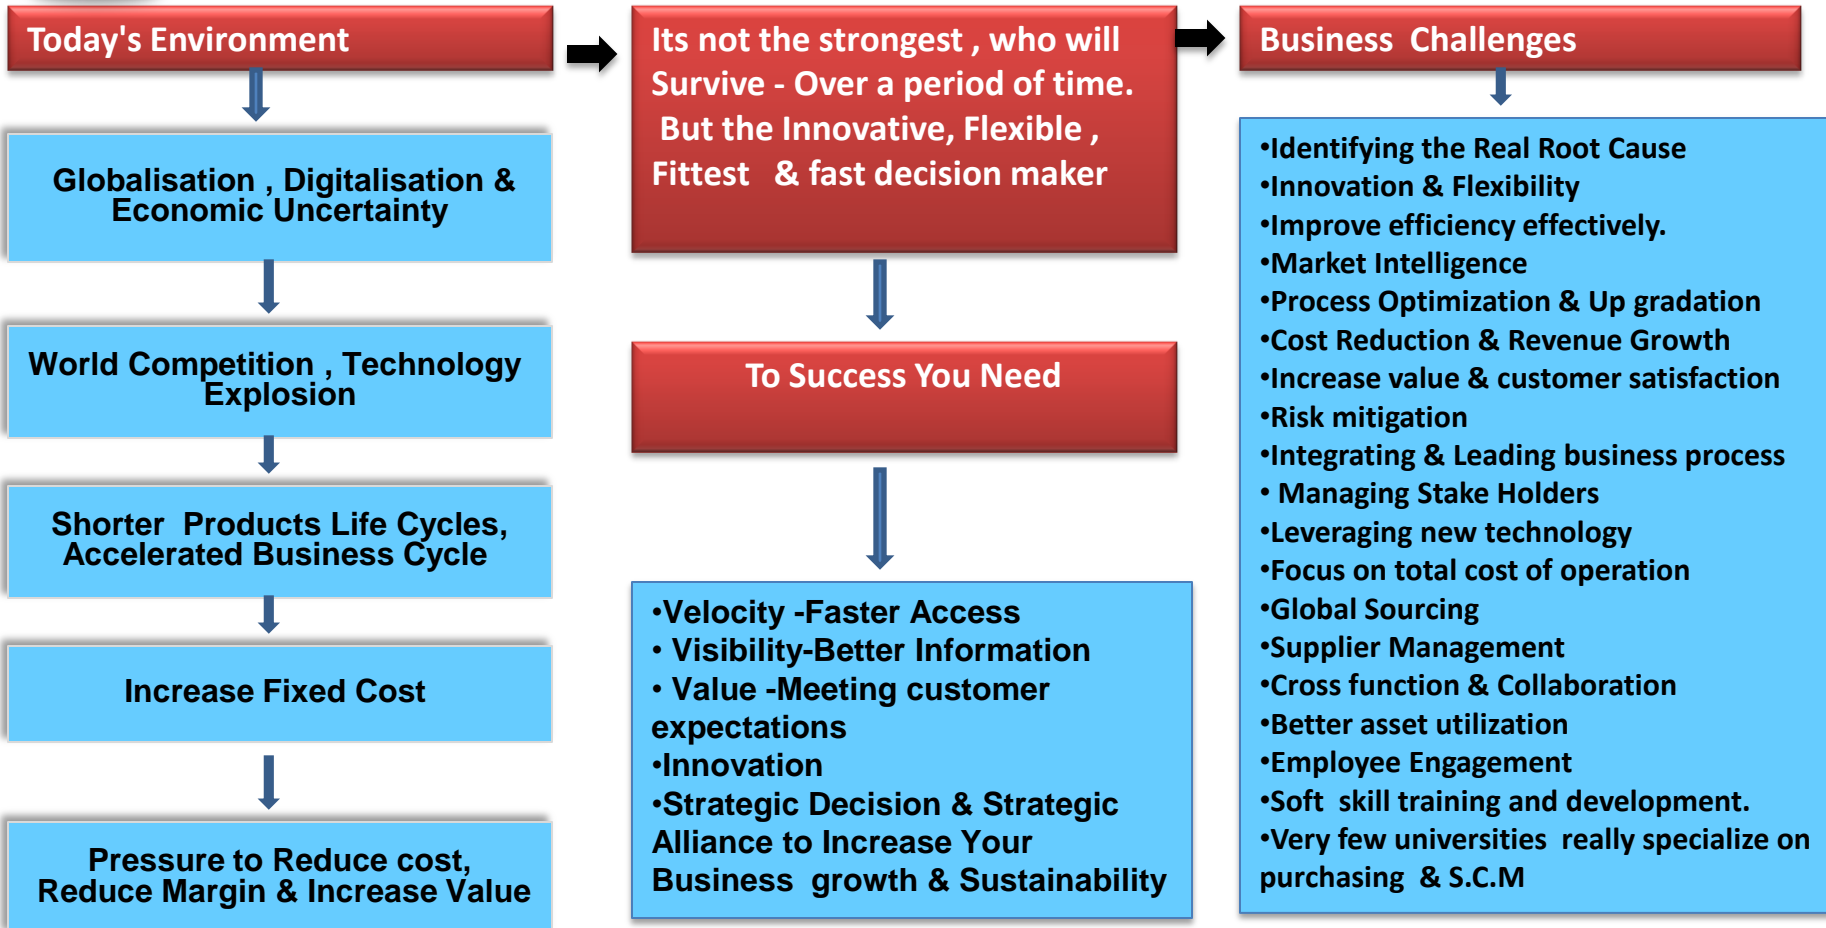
Today's Environment

Globalisation , Digitalisation & Economic Uncertainty

World Competition , Technology Explosion

Shorter Products Life Cycles, Accelerated Business Cycle

Increase Fixed Cost

Pressure to Reduce cost, Reduce Margin & Increase Value

Its not the strongest , who will Survive - Over a period of time. But the Innovative, Flexible , Fittest & fast decision maker

To Success You Need

•Velocity -Faster Access
• Visibility-Better Information
• Value -Meeting customer expectations
•Innovation
•Strategic Decision & Strategic Alliance to Increase Your Business growth & Sustainability

Business Challenges

•Identifying the Real Root Cause
•Innovation & Flexibility
•Improve efficiency effectively.
•Market Intelligence
•Process Optimization & Up gradation
•Cost Reduction & Revenue Growth
•Increase value & customer satisfaction
•Risk mitigation
•Integrating & Leading business process
• Managing Stake Holders
•Leveraging new technology
•Focus on total cost of operation
•Global Sourcing
•Supplier Management
•Cross function & Collaboration
•Better asset utilization
•Employee Engagement
•Soft skill training and development.
•Very few universities really specialize on purchasing & S.C.M